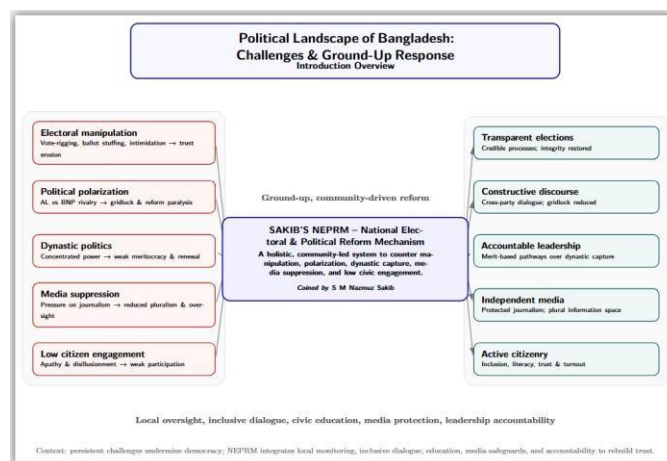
Political Landscape of Bangladesh: Challenges & Ground-Up Response
Introduction Overview

Electoral manipulation
Vote-rigging, ballot stuffing, intimidation → trust erosion

Political polarization
AL vs BNP rivalry → gridlock & reform paralysis

Dynastic politics
Concentrated power → weak meritocracy & renewal

Media suppression
Pressure on journalism → reduced pluralism & oversight

Low citizen engagement
Apathy & disillusionment → weak participation

Ground-up, community-driven reform

SAKIB'S NEPRM – National Electoral & Political Reform Mechanism
A holistic, community-led system to counter manipulation, polarization, dynastic capture, media suppression, and low civic engagement.
Coined by S M Nazmuz Sakib

Transparent elections
Credible processes; integrity restored

Constructive discourse
Cross-party dialogue; gridlock reduced

Accountable leadership
Merit-based pathways over dynastic capture

Independent media
Protected journalism; plural information space

Active citizenry
Inclusion, literacy, trust & turnout

Local oversight, inclusive dialogue, civic education, media protection, leadership accountability

Context: persistent challenges undermine democracy; NEPRM integrates local monitoring, inclusive dialogue, education, media safeguards, and accountability to rebuild trust.